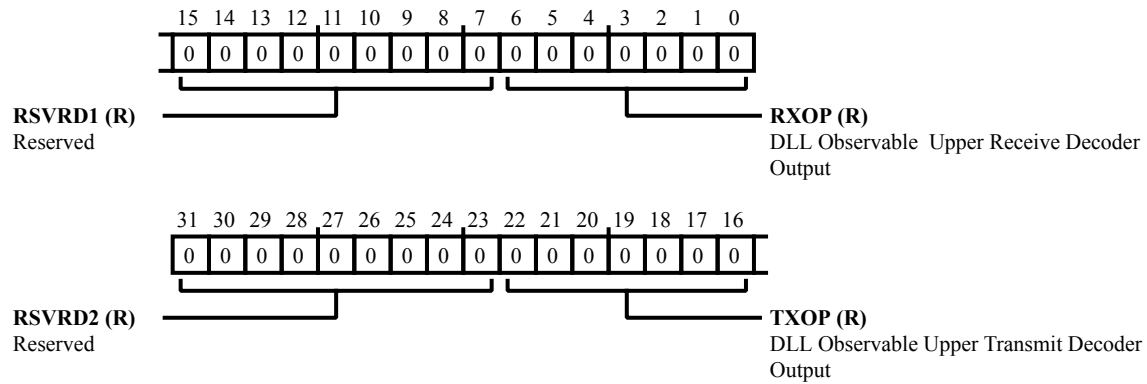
15 14 13 12 11 10 9 8 7 6 5 4 3 2 1 0

| 0 | 0 | 0 | 0 | 0 | 0 | 0 | 0 | 0 | 0 | 0 | 0 | 0 | 0 | 0 | 0 |
|---|---|---|---|---|---|---|---|---|---|---|---|---|---|---|---|

**RSVRD1 (R)**
Reserved

**RXOP (R)**
DLL Observable Upper Receive Decoder Output

31 30 29 28 27 26 25 24 23 22 21 20 19 18 17 16

| 0 | 0 | 0 | 0 | 0 | 0 | 0 | 0 | 0 | 0 | 0 | 0 | 0 | 0 | 0 | 0 |
|---|---|---|---|---|---|---|---|---|---|---|---|---|---|---|---|

**RSVRD2 (R)**
Reserved

**TXOP (R)**
DLL Observable Upper Transmit Decoder Output